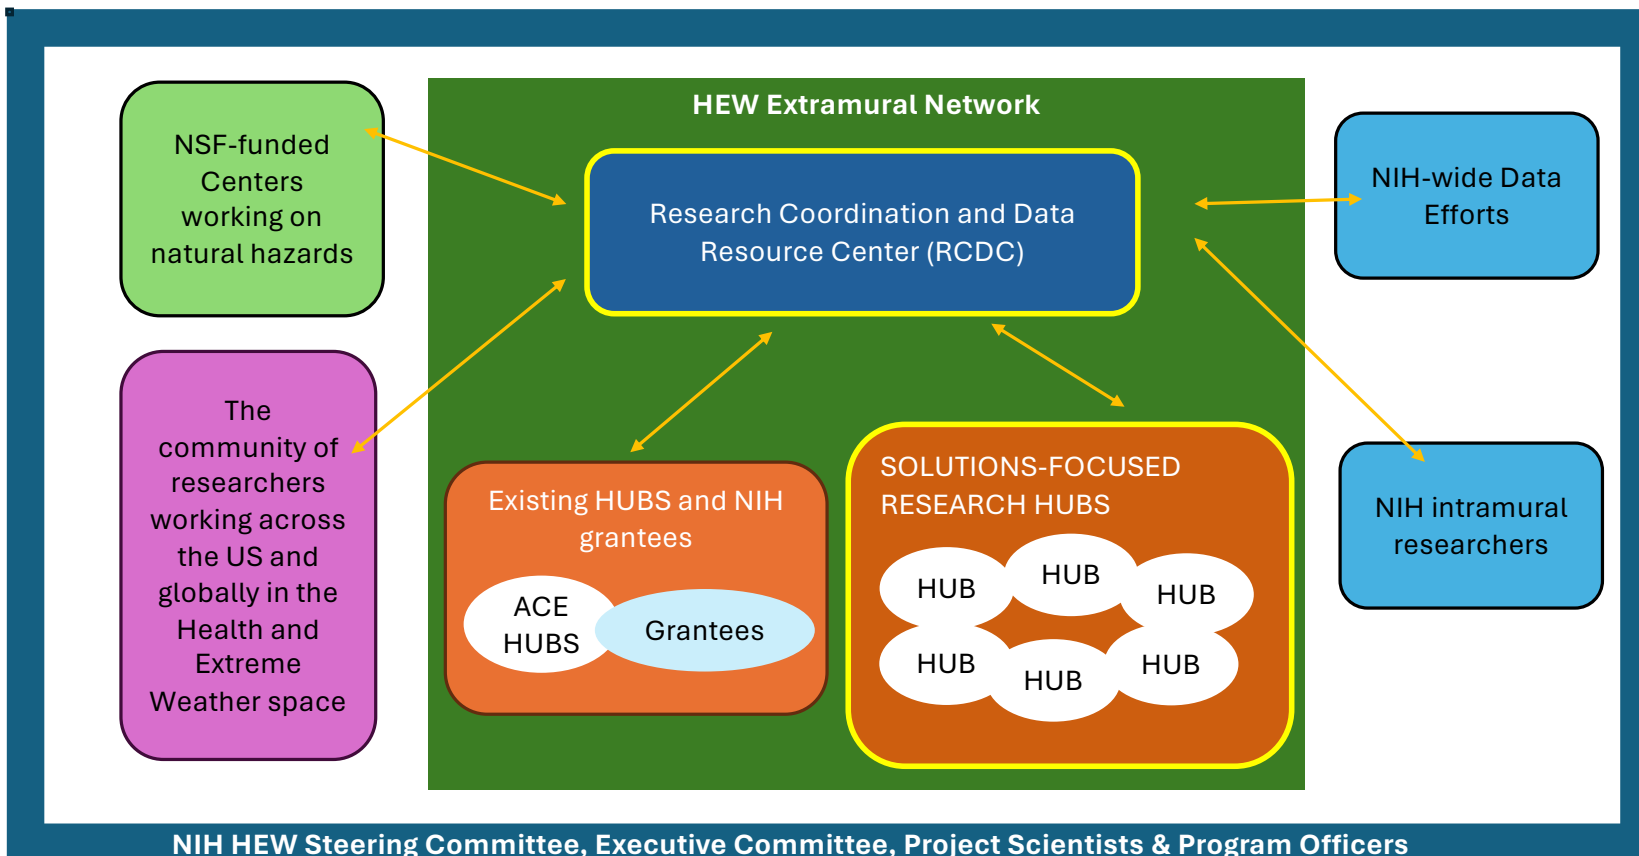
NSF-funded Centers working on natural hazards

The community of researchers working across the US and globally in the Health and Extreme Weather space

HEW Extramural Network

Research Coordination and Data Resource Center (RCDC)

Existing HUBS and NIH grantees

ACE HUBS

Grantees

SOLUTIONS-FOCUSED RESEARCH HUBS

HUB

HUB

HUB

HUB

HUB

HUB

NIH-wide Data Efforts

NIH intramural researchers

NIH HEW Steering Committee, Executive Committee, Project Scientists & Program Officers